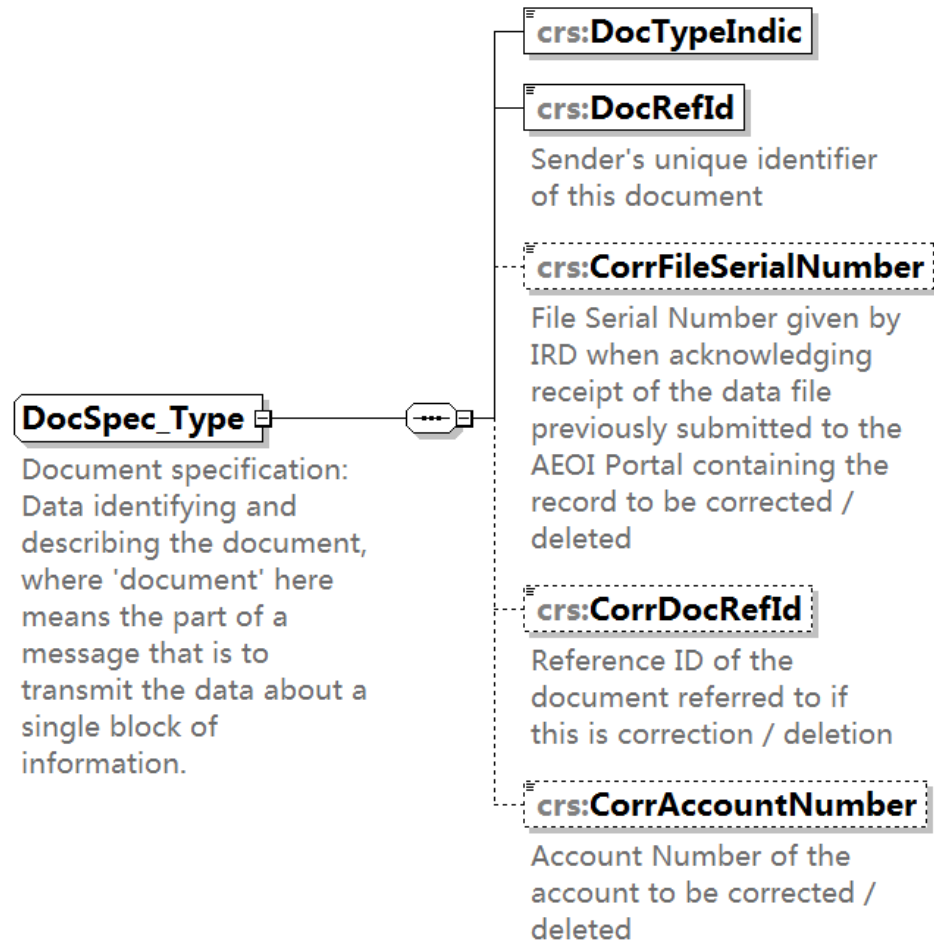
DocSpec_Type

Document specification: Data identifying and describing the document, where 'document' here means the part of a message that is to transmit the data about a single block of information.

crs:DocTypeIndic

crs:DocRefId

Sender's unique identifier of this document

crs:CorrFileSerialNumber

File Serial Number given by IRD when acknowledging receipt of the data file previously submitted to the AEOI Portal containing the record to be corrected / deleted

crs:CorrDocRefId

Reference ID of the document referred to if this is correction / deletion

crs:CorrAccountNumber

Account Number of the account to be corrected / deleted